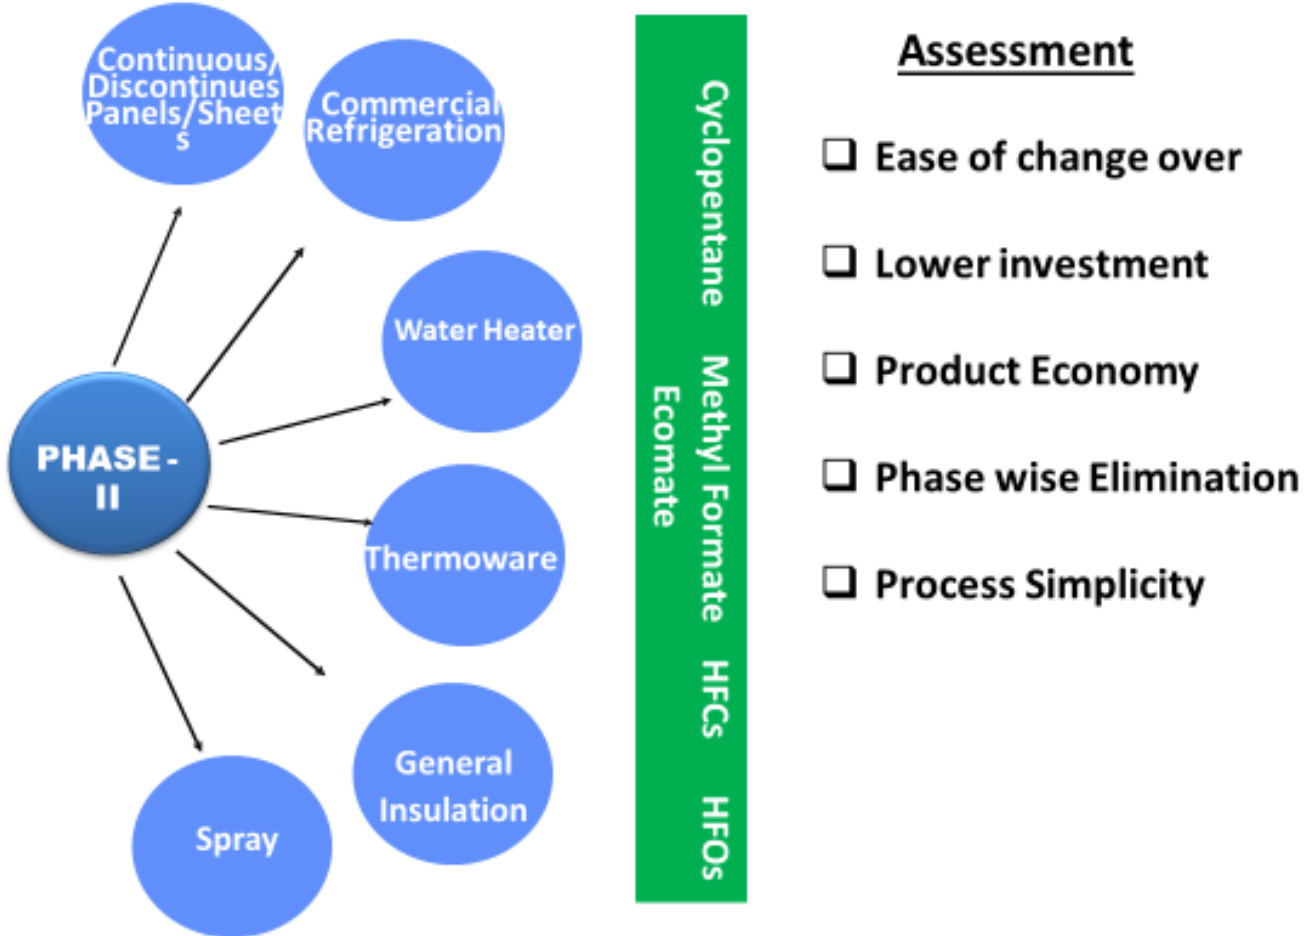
PHASE - II

Continuous/ Discontinues Panels/Sheets

Commercial Refrigeration

Water Heater

Thermoware

General Insulation

Spray

Cyclopentane

Methyl Formate

Ecomate

HFCs

HFOs

Assessment

❑ Ease of change over

❑ Lower investment

❑ Product Economy

❑ Phase wise Elimination

❑ Process Simplicity